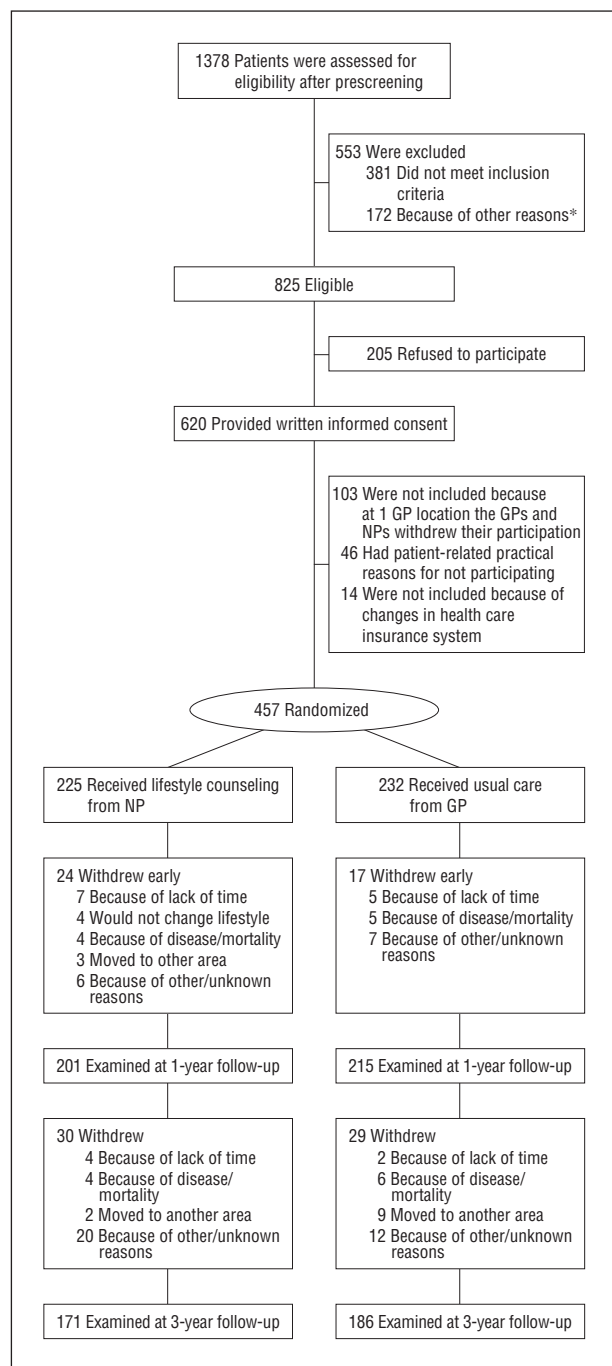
1378 Patients were assessed for eligibility after prescreening

553 Were excluded
381 Did not meet inclusion criteria
172 Because of other reasons*

825 Eligible

205 Refused to participate

620 Provided written informed consent

103 Were not included because at 1 GP location the GPs and NPs withdrew their participation
46 Had patient-related practical reasons for not participating
14 Were not included because of changes in health care insurance system

457 Randomized

225 Received lifestyle counseling from NP

24 Withdrew early
7 Because of lack of time
4 Would not change lifestyle
4 Because of disease/mortality
3 Moved to other area
6 Because of other/unknown reasons

201 Examined at 1-year follow-up

30 Withdrew
4 Because of lack of time
4 Because of disease/mortality
2 Moved to another area
20 Because of other/unknown reasons

171 Examined at 3-year follow-up

232 Received usual care from GP

17 Withdrew early
5 Because of lack of time
5 Because of disease/mortality
7 Because of other/unknown reasons

215 Examined at 1-year follow-up

29 Withdrew
2 Because of lack of time
6 Because of disease/mortality
9 Moved to another area
12 Because of other/unknown reasons

186 Examined at 3-year follow-up